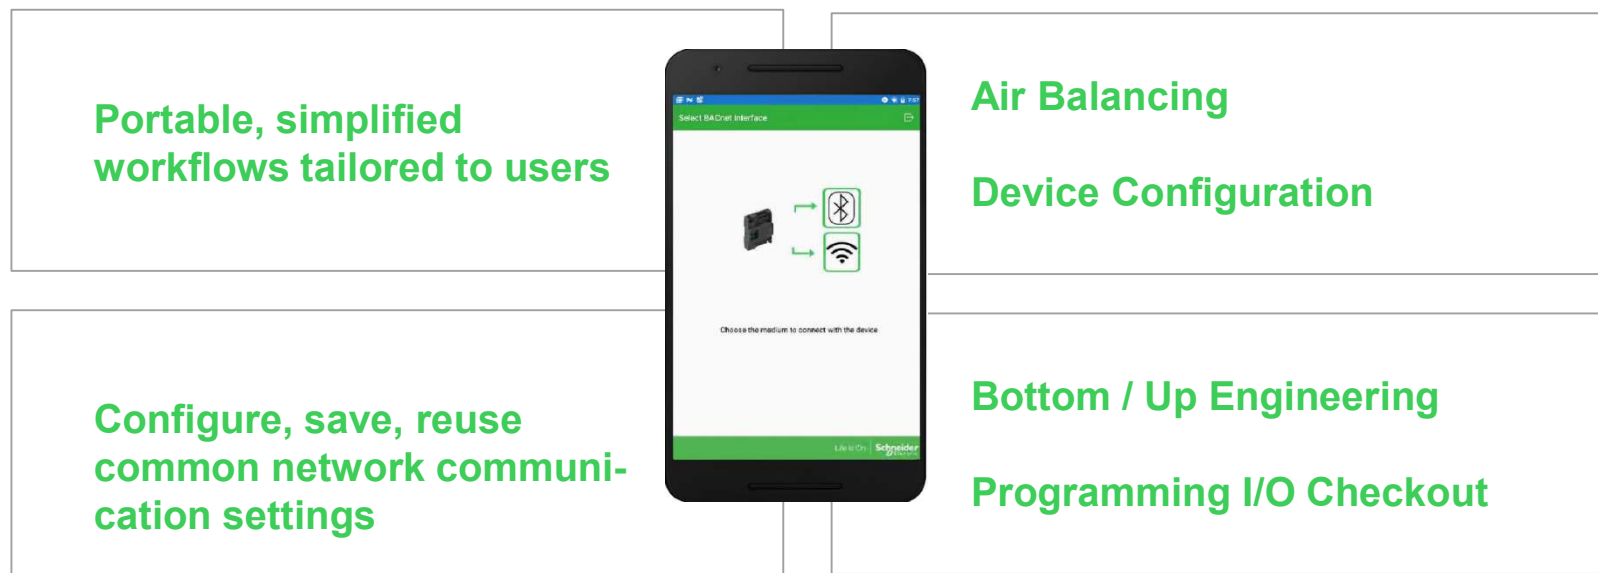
Portable, simplified workflows tailored to users

Select BACnet Interface

Choose the medium to connect with the device

Life Is On | Schneider Electric

Air Balancing

Device Configuration

Configure, save, reuse common network communication settings

Bottom / Up Engineering

Programming I/O Checkout